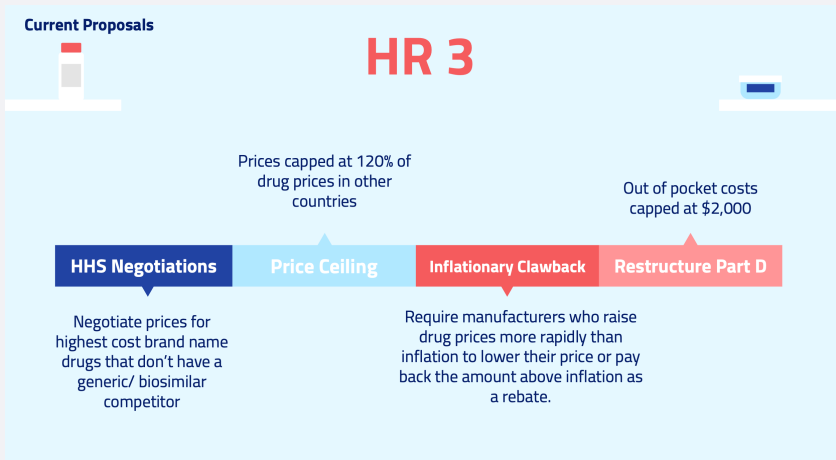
Current Proposals

HR 3

Prices capped at 120% of drug prices in other countries

Out of pocket costs capped at $2,000

HHS Negotiations

Price Ceiling

Inflationary Clawback

Restructure Part D

Negotiate prices for highest cost brand name drugs that don't have a generic/ biosimilar competitor

Require manufacturers who raise drug prices more rapidly than inflation to lower their price or pay back the amount above inflation as a rebate.